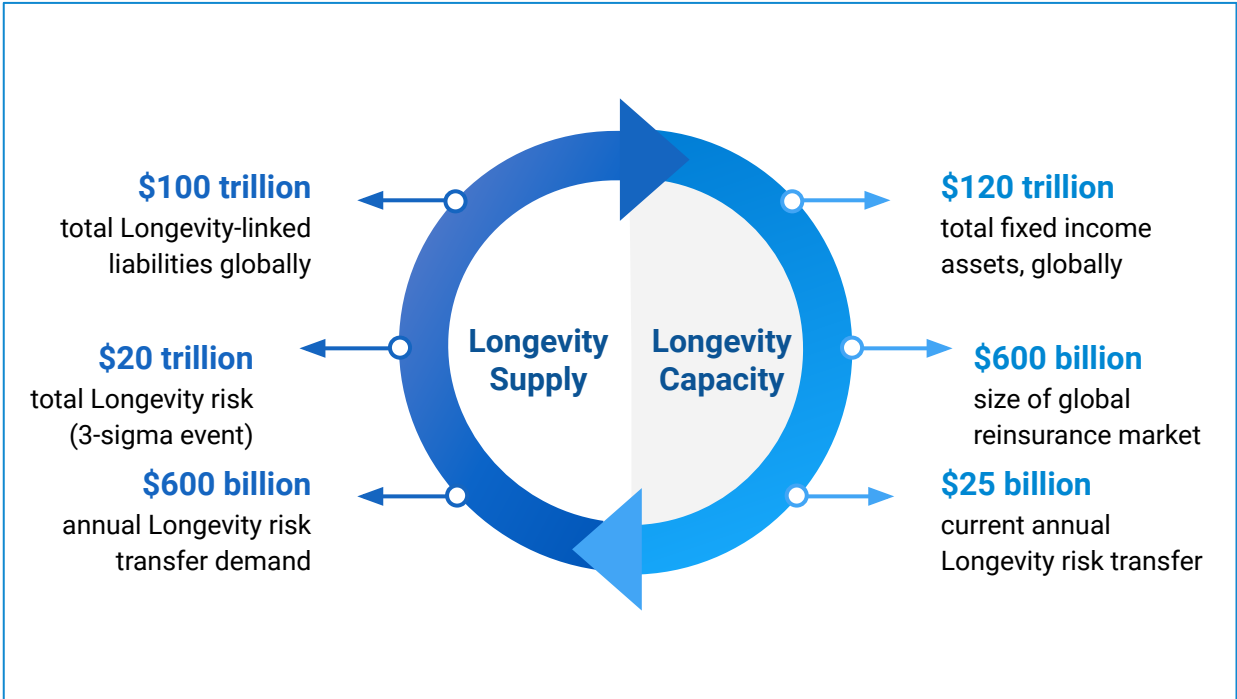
$100 trillion
total Longevity-linked liabilities globally

$20 trillion
total Longevity risk (3-sigma event)

$600 billion
annual Longevity risk transfer demand

Longevity Supply

Longevity Capacity

$120 trillion
total fixed income assets, globally

$600 billion
size of global reinsurance market

$25 billion
current annual Longevity risk transfer